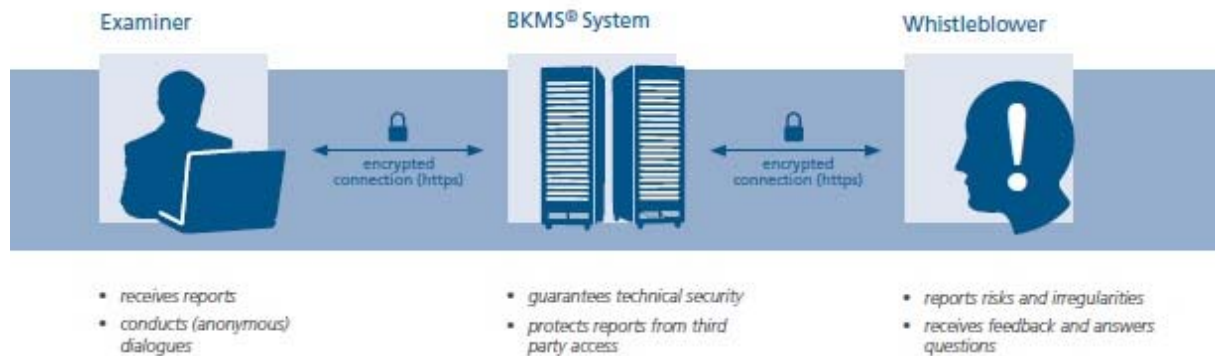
Examiner

BKMS® System

Whistleblower

encrypted connection (https)

encrypted connection (https)

- receives reports
- conducts (anonymous) dialogues

- guarantees technical security
- protects reports from third party access

- reports risks and irregularities
- receives feedback and answers questions